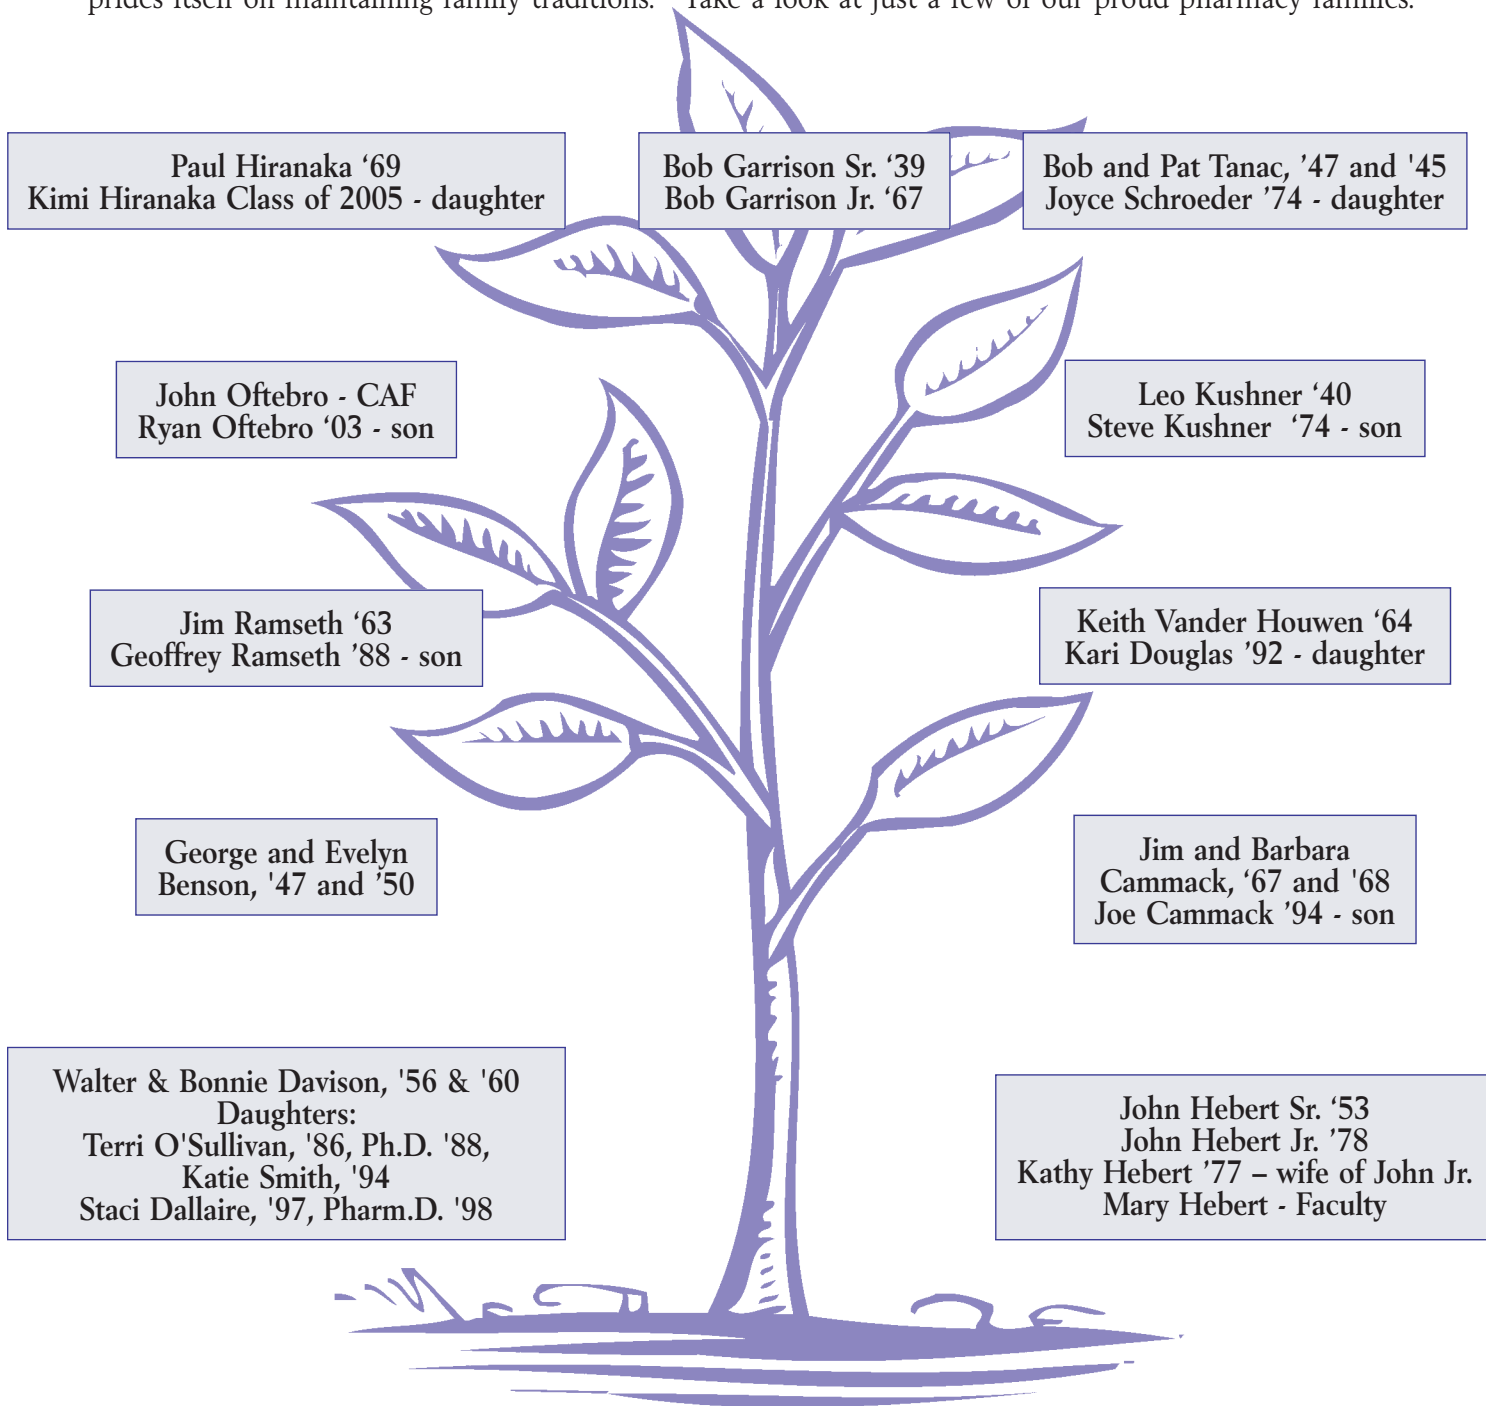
prides itself on maintaining family traditions. Take a look at just a few of our proud pharmacy families.

Paul Hiranaka ‘69
Kimi Hiranaka Class of 2005 - daughter

Bob Garrison Sr. ‘39
Bob Garrison Jr. ‘67

Bob and Pat Tanac, ’47 and '45
Joyce Schroeder ’74 - daughter

John Oftebro - CAF
Ryan Oftebro ‘03 - son

Leo Kushner ‘40
Steve Kushner ‘74 - son

Jim Ramseth ‘63
Geoffrey Ramseth ’88 - son

Keith Vander Houwen ‘64
Kari Douglas ’92 - daughter

George and Evelyn Benson, '47 and ’50

Jim and Barbara Cammack, ‘67 and '68
Joe Cammack ’94 - son

Walter & Bonnie Davison, '56 & '60
Daughters:
Terri O'Sullivan, '86, Ph.D. '88,
Katie Smith, '94
Staci Dallaire, '97, Pharm.D. '98

John Hebert Sr. ‘53
John Hebert Jr. ’78
Kathy Hebert ’77 – wife of John Jr.
Mary Hebert - Faculty